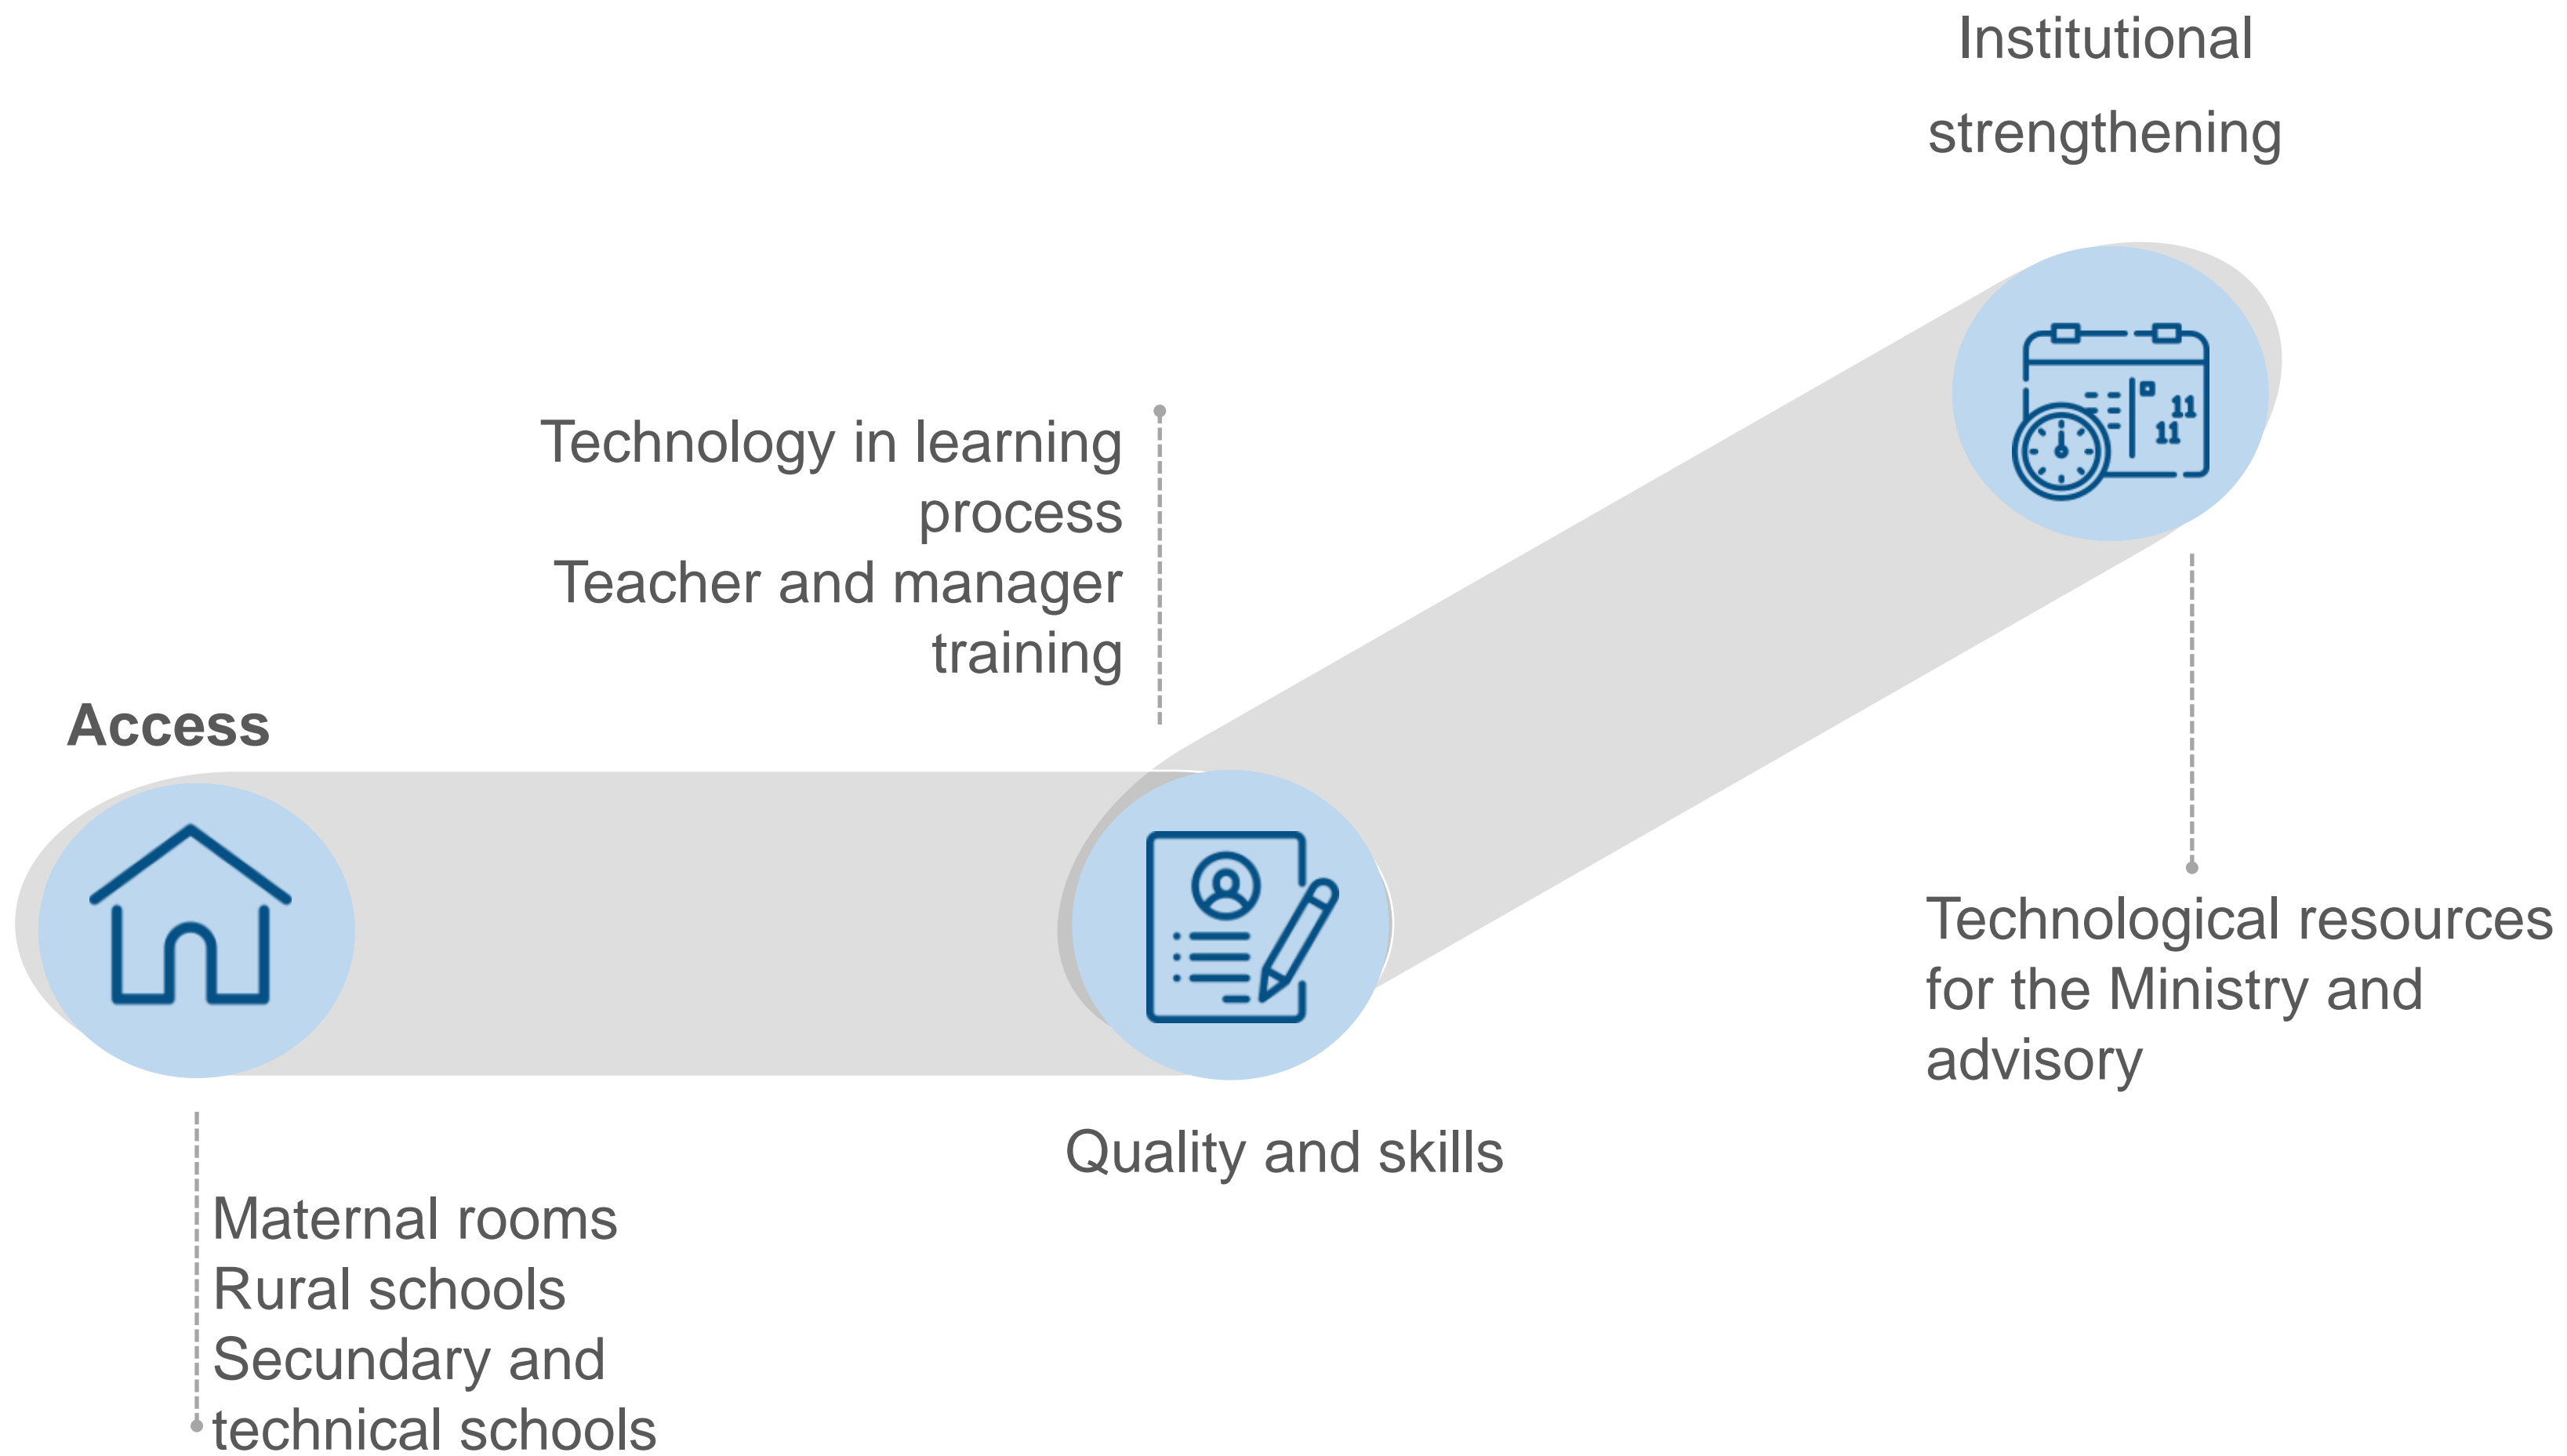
Institutional strengthening

Technology in learning process
Teacher and manager training

Access

Technological resources for the Ministry and advisory

Quality and skills

Maternal rooms
Rural schools
Secundary and technical schools